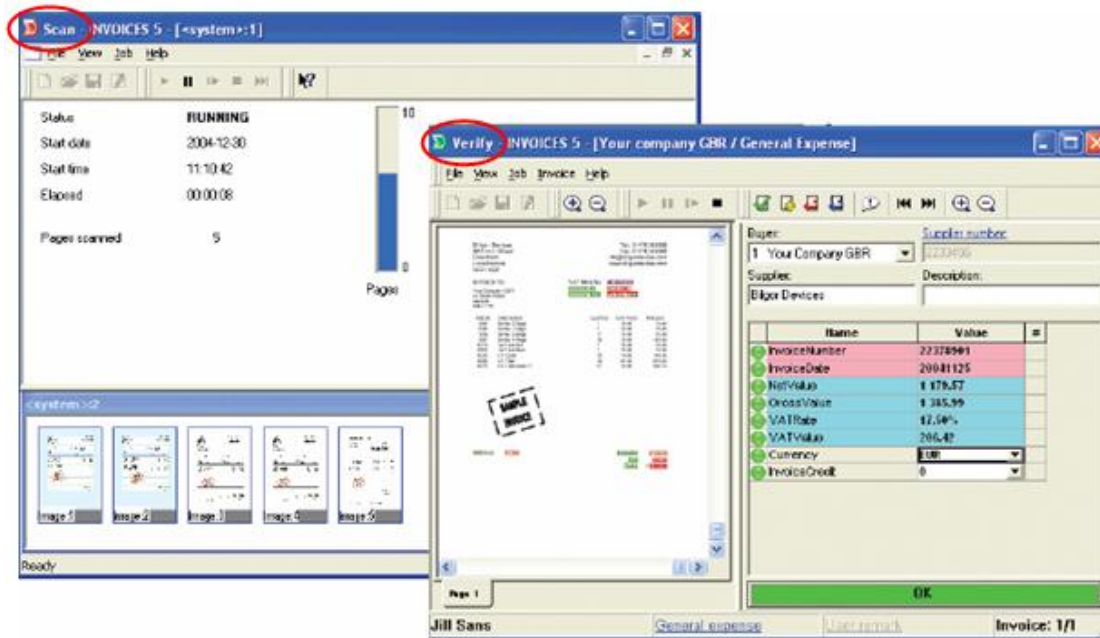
Scan - INVOICES 5 - [<system>:1]

File View Job Help

Status RUNNING
Start date 2004-12-30
Start time 11:10:42
Elapsed 00:00:08

Pages scanned 5

10

0

Pages

<system>:2

Image 1 Image 2 Image 3 Image 4 Image 5

Ready

Verify - INVOICES 5 - [Your company GBR / General Expense]

File View Job Invoice Help

Buyer:
1 Your Company GBR

Supplier number
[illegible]

Supplier:
Bilger Devices

Description:

| Name | Value | # |
|---|---|---|
| InvoiceNumber | 22378901 | |
| InvoiceDate | 20041125 | |
| NetValue | 1 179.57 | |
| GrossValue | 1 385.99 | |
| VATRate | 17.50% | |
| VATValue | 206.42 | |
| Currency | EUR | |
| InvoiceCredit | 0 | |

SAMPLE INVOICE

Page 1

OK

Jill Sans General expense User remark Invoice: 1/1